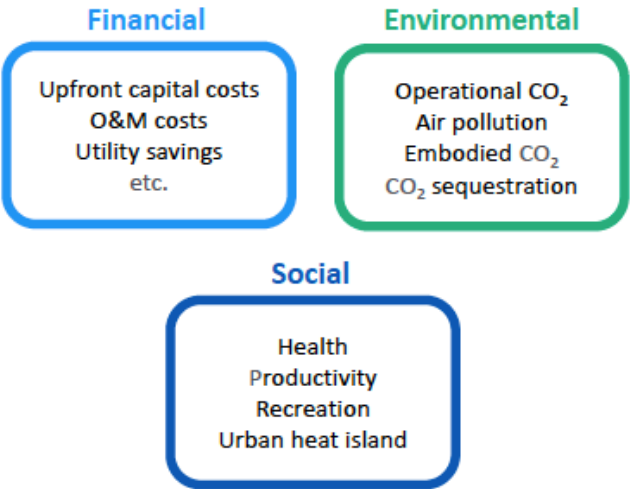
Financial

Upfront capital costs
O&M costs
Utility savings
etc.

Environmental

Operational $CO_2$
Air pollution
Embodied $CO_2$
$CO_2$ sequestration

Social

Health
Productivity
Recreation
Urban heat island